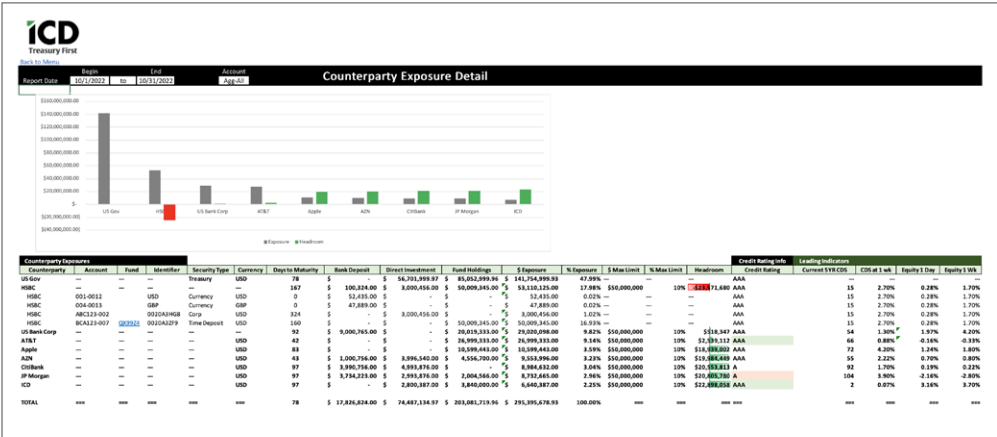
ICD
Treasury First

Back to Menu

Report Date | Begin 10/1/2022 | to | End 10/31/2022 | Account Agg-All

Counterparty Exposure Detail

$160,000,000.00
$140,000,000.00
$120,000,000.00
$100,000,000.00
$80,000,000.00
$60,000,000.00
$40,000,000.00
$20,000,000.00
$-
$(20,000,000.00)
$(40,000,000.00)

US Gov, HSBC, US Bank Corp, AT&T, Apple, AZN, CitiBank, JP Morgan, ICD

Exposure  Headroom

Counterparty Exposures | Credit Rating Info | Leading Indicators

| Counterparty | Account | Fund | Identifier | Security Type | Currency | Days to Maturity | Bank Deposit | Direct Investment | Fund Holdings | $ Exposure | % Exposure | $ Max Limit | % Max Limit | Headroom | Credit Rating | Current 5YR CDS | CDS at 1 wk | Equity 1 Day | Equity 1 Wk |
|---|---|---|---|---|---|---|---|---|---|---|---|---|---|---|---|---|---|---|---|
| US Gov | — | — | — | Treasury | USD | 78 | $ - | $ 56,701,999.97 | $ 85,052,999.96 | $ 141,754,999.93 | 47.99% | — | — | — | — | — | — | — | — |
| HSBC | — | — | — | — | — | 167 | $ 100,324.00 | $ 3,000,456.00 | $ 50,009,345.00 | $ 53,110,125.00 | 17.98% | $50,000,000 | 10% | $(23,171,680 | AAA | 15 | 2.70% | 0.28% | 1.70% |
| HSBC | 001-0012 | | USD | Currency | USD | 0 | $ 52,435.00 | $ - | $ - | $ 52,435.00 | 0.02% | — | — | — | AAA | 15 | 2.70% | 0.28% | 1.70% |
| HSBC | 004-0013 | | GBP | Currency | GBP | 0 | $ 47,889.00 | $ - | $ - | $ 47,889.00 | 0.02% | — | — | — | AAA | 15 | 2.70% | 0.28% | 1.70% |
| HSBC | ABC123-007 | | 0020A3HGB | Corp | USD | 324 | $ - | $ 3,000,456.00 | $ - | $ 3,000,456.00 | 1.02% | — | — | — | AAA | 15 | 2.70% | 0.28% | 1.70% |
| HSBC | BCA123-007 | GB392# | 0020A3ZF9 | Time Deposit | USD | 160 | $ - | $ - | $ 50,009,345.00 | $ 50,009,345.00 | 16.93% | — | — | — | AAA | 15 | 2.70% | 0.28% | 1.70% |
| US Bank Corp | — | — | — | — | — | 92 | $ 9,000,765.00 | $ - | $ 20,019,333.00 | $ 29,020,098.00 | 9.82% | $50,000,000 | 10% | $(18,347 | AAA | 54 | 1.30% | 1.97% | 4.20% |
| AT&T | — | — | — | — | USD | 42 | $ - | $ - | $ 26,999,333.00 | $ 26,999,333.00 | 9.14% | $50,000,000 | 10% | $2,539,112 | AAA | 66 | 0.88% | -0.16% | -0.33% |
| Apple | — | — | — | — | USD | 83 | $ - | $ - | $ 10,599,443.00 | $ 10,599,443.00 | 3.59% | $50,000,000 | 10% | $18,938,002 | AAA | 72 | 4.20% | 1.24% | 1.80% |
| AZN | — | — | — | — | USD | 43 | $ 1,000,766.00 | $ 3,996,540.00 | $ 4,556,700.00 | $ 9,553,996.00 | 3.23% | $50,000,000 | 10% | $19,984,449 | AAA | 55 | 2.22% | 0.70% | 0.80% |
| CitiBank | — | — | — | — | USD | 97 | $ 3,990,756.00 | $ 4,993,876.00 | $ - | $ 8,984,632.00 | 3.04% | $50,000,000 | 10% | $20,553,813 | A | 92 | 1.70% | 0.19% | 0.22% |
| JP Morgan | — | — | — | — | USD | 97 | $ 3,734,223.00 | $ 2,993,876.00 | $ 2,004,566.00 | $ 8,732,665.00 | 2.96% | $50,000,000 | 10% | $20,805,780 | A | 104 | 3.90% | -2.16% | -2.80% |
| ICD | — | — | — | — | USD | 97 | $ - | $ 2,800,387.00 | $ 3,840,000.00 | $ 6,640,387.00 | 2.25% | $50,000,000 | 10% | $22,898,058 | AAA | 2 | 0.07% | 3.16% | 3.70% |
| TOTAL | — | — | — | — | — | 78 | $ 17,826,824.00 | $ 74,487,134.97 | $ 203,081,719.96 | $ 295,395,678.93 | 100.00% | — | — | — | — | — | — | — | — |